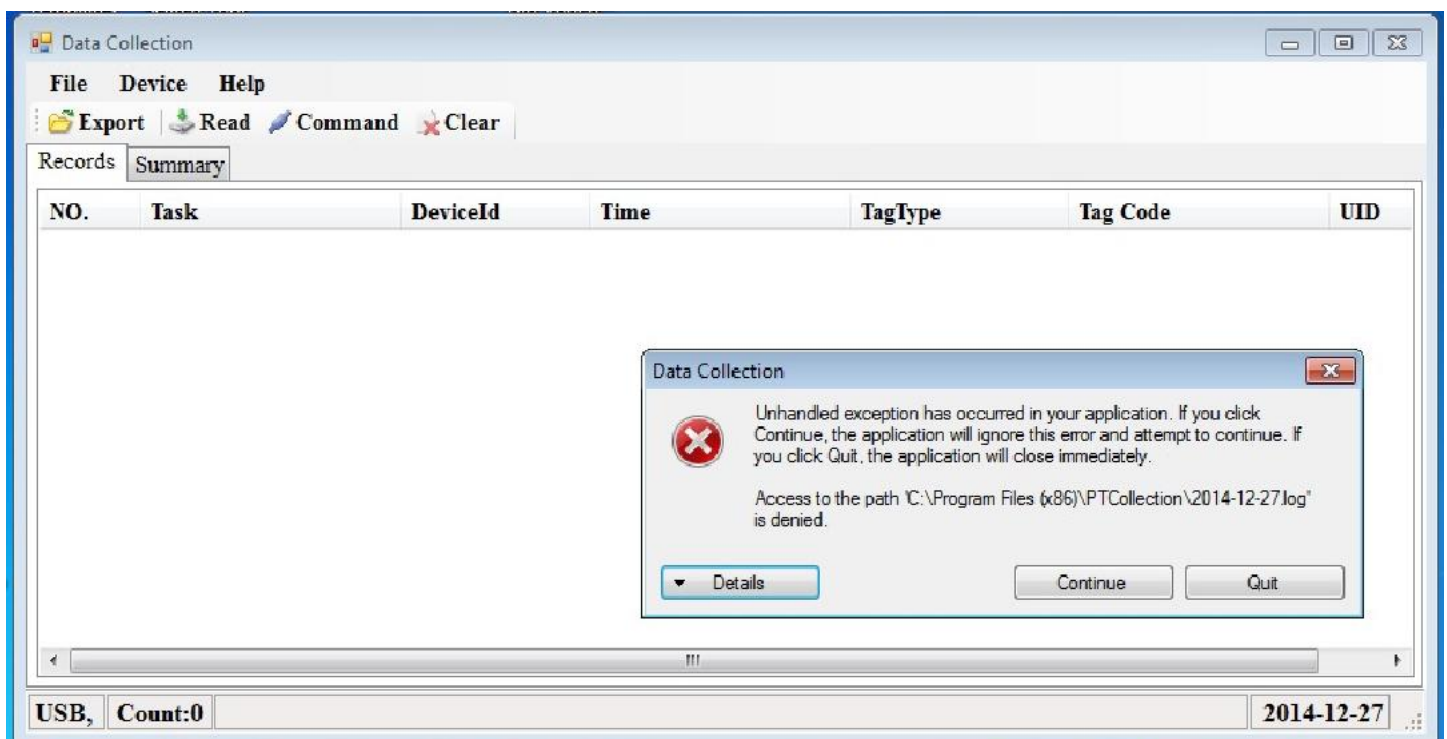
Data Collection

File Device Help

Export Read Command Clear

Records Summary

| NO. | Task | DeviceId | Time | TagType | Tag Code | UID |
|---|---|---|---|---|---|---|

Data Collection

Unhandled exception has occurred in your application. If you click Continue, the application will ignore this error and attempt to continue. If you click Quit, the application will close immediately.

Access to the path 'C:\Program Files (x86)\PTCollection\2014-12-27.log' is denied.

Details

Continue

Quit

USB, Count:0

2014-12-27